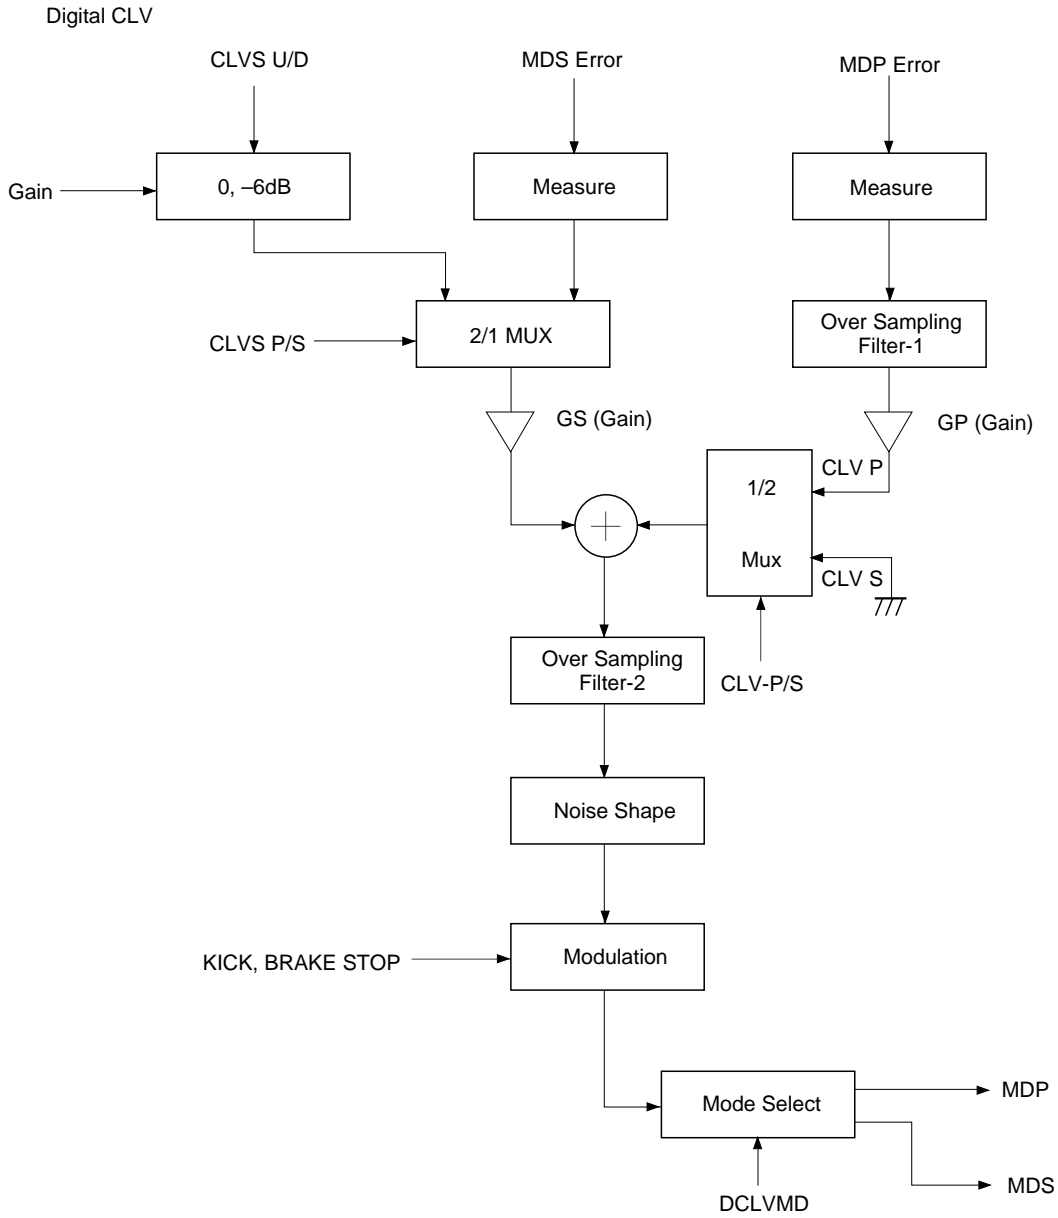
Digital CLV

CLVS U/D

MDS Error

MDP Error

Gain

0, –6dB

Measure

Measure

CLVS P/S

2/1 MUX

Over Sampling Filter-1

GS (Gain)

GP (Gain)

CLV P

1/2

Mux

CLV S

Over Sampling Filter-2

CLV-P/S

Noise Shape

KICK, BRAKE STOP

Modulation

Mode Select

MDP

MDS

DCLVMD